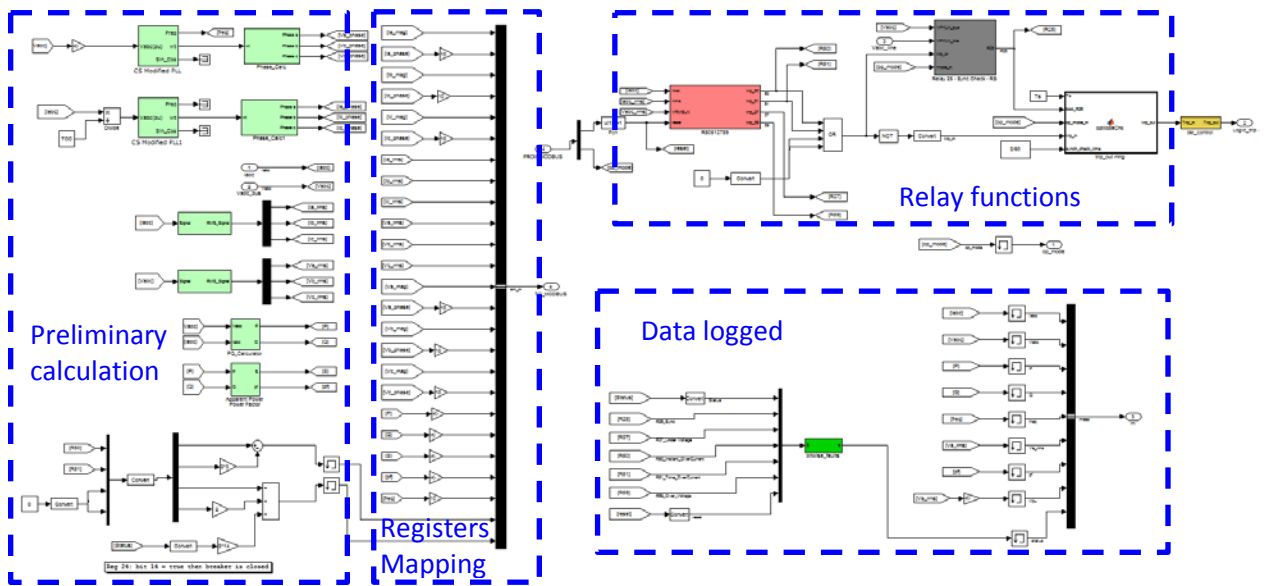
Preliminary calculation

CS Modified PLL

Phase_Calc

CS Modified PLL1

Phase_Calc1

PQ_Calculator

Apparent Power Power Factor

Reg 24: bit 14 = true then breaker is closed

Registers Mapping

FROM MODBUS

TO MODBUS

Relay functions

Relay 25 - Sync Check - R25

NOT

Convert

OR

Data logged

Convert

Status